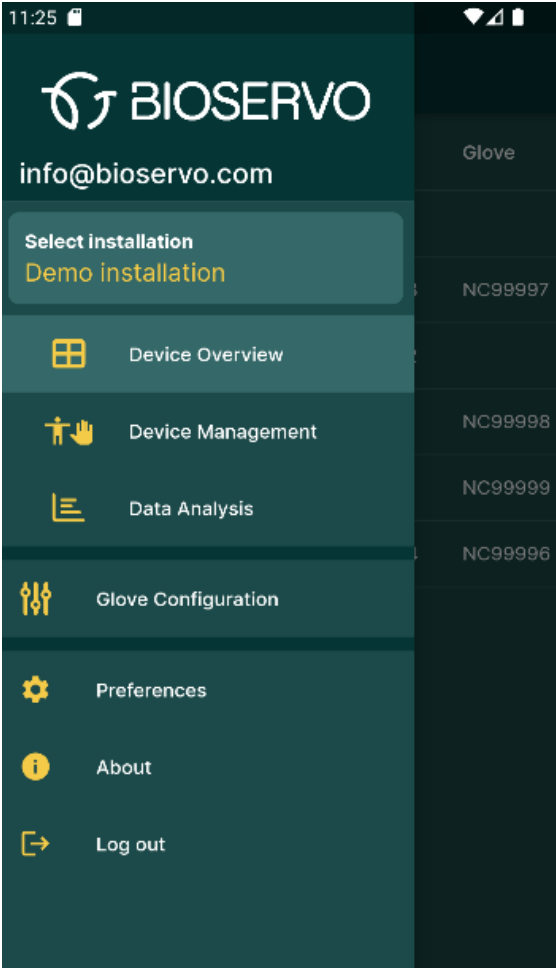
11:25

BIOSERVO

info@bioservo.com

Select installation
Demo installation

Device Overview

Device Management

Data Analysis

Glove Configuration

Preferences

About

Log out

Glove

NC99997

NC99998

NC99999

NC99996